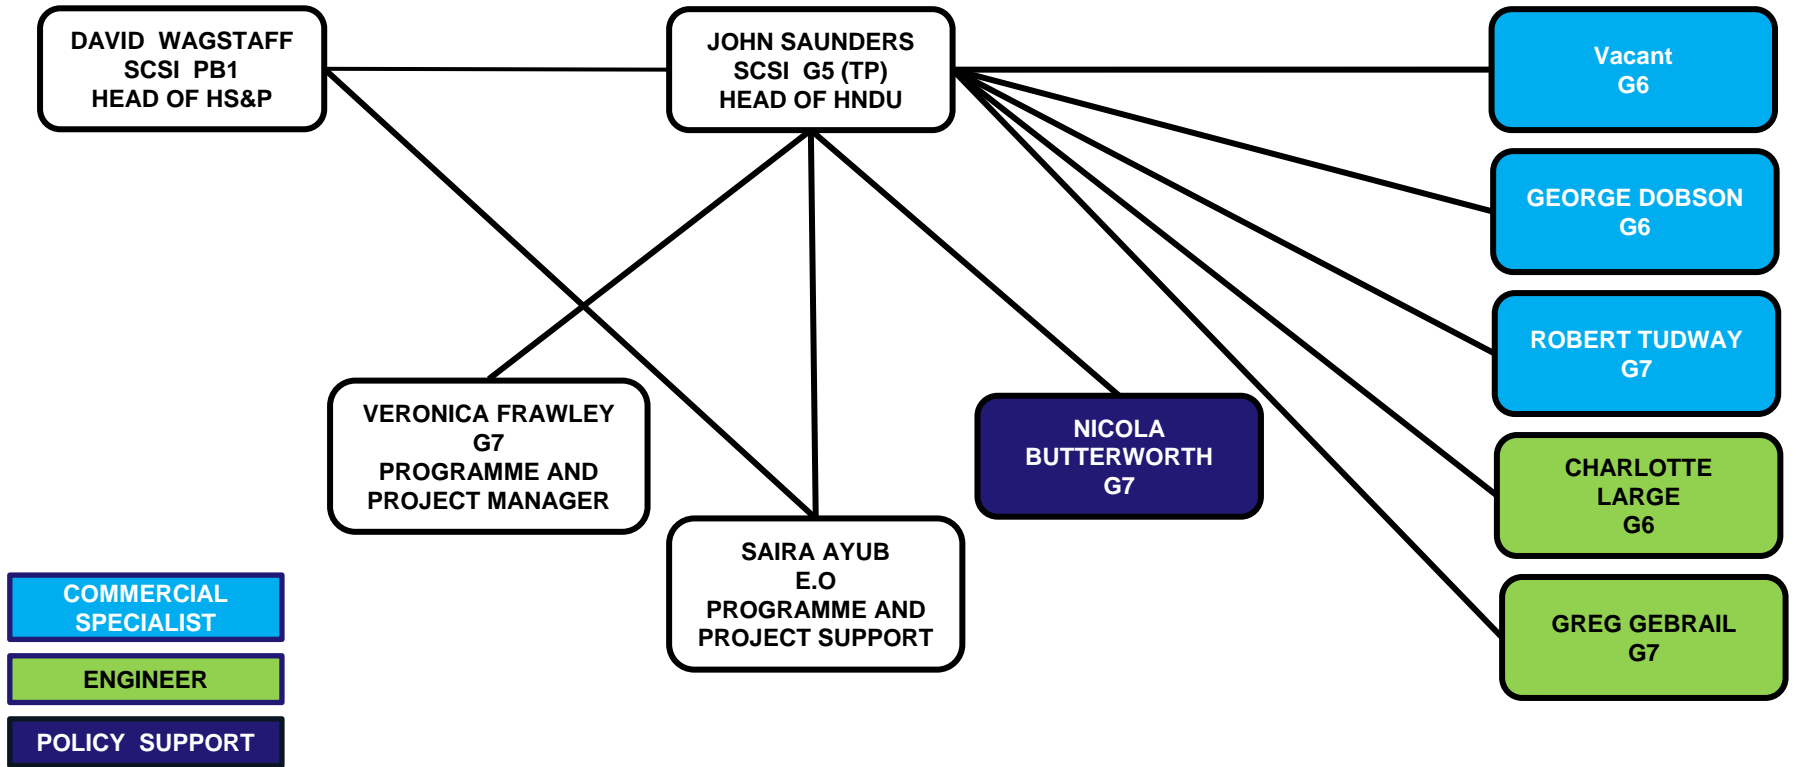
DAVID WAGSTAFF
SCSI PB1
HEAD OF HS&P

JOHN SAUNDERS
SCSI G5 (TP)
HEAD OF HNDU

Vacant
G6

GEORGE DOBSON
G6

ROBERT TUDWAY
G7

VERONICA FRAWLEY
G7
PROGRAMME AND PROJECT MANAGER

NICOLA BUTTERWORTH
G7

CHARLOTTE LARGE
G6

SAIRA AYUB
E.O
PROGRAMME AND PROJECT SUPPORT

GREG GEBRAIL
G7

COMMERCIAL SPECIALIST

ENGINEER

POLICY SUPPORT